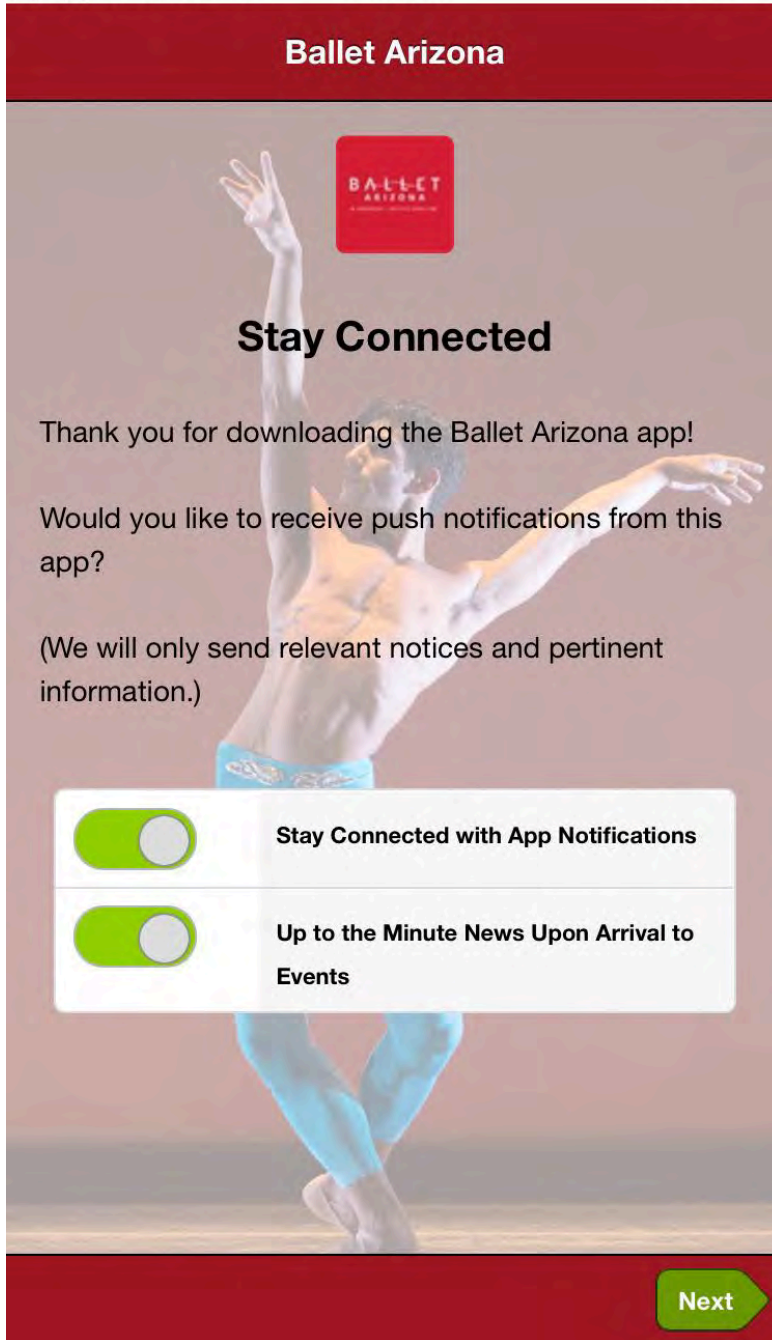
Ballet Arizona

BALLET
ARIZONA
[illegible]

Stay Connected

Thank you for downloading the Ballet Arizona app!

Would you like to receive push notifications from this app?

(We will only send relevant notices and pertinent information.)

Stay Connected with App Notifications

Up to the Minute News Upon Arrival to Events

Next